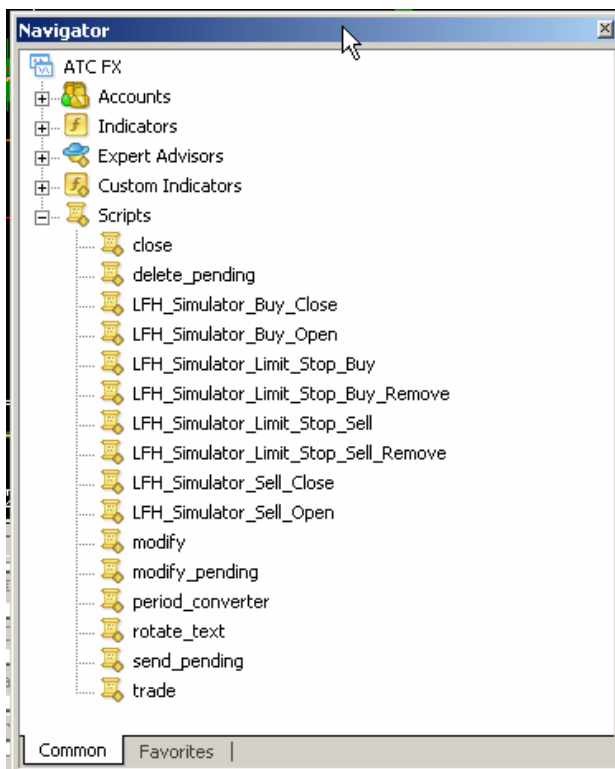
Navigator

ATC FX
Accounts
Indicators
Expert Advisors
Custom Indicators
Scripts
close
delete_pending
LFH_Simulator_Buy_Close
LFH_Simulator_Buy_Open
LFH_Simulator_Limit_Stop_Buy
LFH_Simulator_Limit_Stop_Buy_Remove
LFH_Simulator_Limit_Stop_Sell
LFH_Simulator_Limit_Stop_Sell_Remove
LFH_Simulator_Sell_Close
LFH_Simulator_Sell_Open
modify
modify_pending
period_converter
rotate_text
send_pending
trade

Common | Favorites |